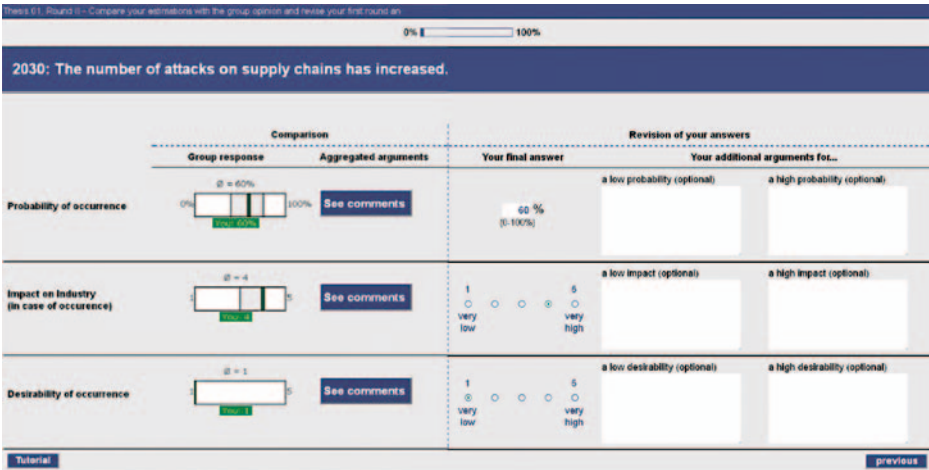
Thesis 01, Round II - Compare your estimations with the group opinion and revise your first round an

0% 100%

2030: The number of attacks on supply chains has increased.

| | Comparison | | Revision of your answers | | |
|---|---|---|---|---|---|
| | Group response | Aggregated arguments | Your final answer | Your additional arguments for... | |
| Probability of occurrence | Ø = 60% 0% 100% You: 60% | See comments | 60 % (0-100%) | a low probability (optional) | a high probability (optional) |
| Impact on Industry (in case of occurence) | Ø = 4 1 5 You: 4 | See comments | 1 very low 5 very high | a low impact (optional) | a high impact (optional) |
| Desirability of occurrence | Ø = 1 1 5 You: 1 | See comments | 1 very low 5 very high | a low desirability (optional) | a high desirability (optional) |

Tutorial

previous